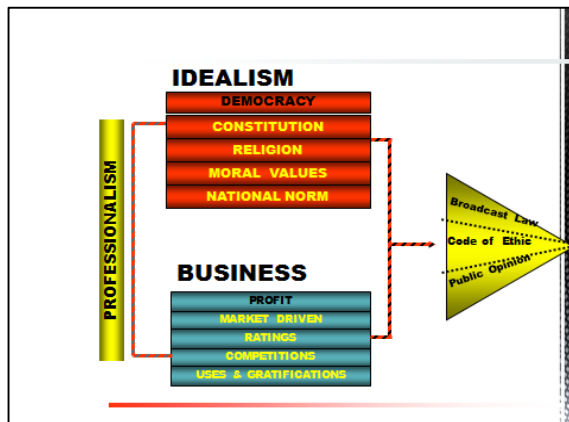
IDEALISM

DEMOCRACY
CONSTITUTION
RELIGION
MORAL VALUES
NATIONAL NORM

PROFESSIONALISM

BUSINESS

PROFIT
MARKET DRIVEN
RATINGS
COMPETITIONS
USES & GRATIFICATIONS

Broadcast Law
Code of Ethic
Public Opinion